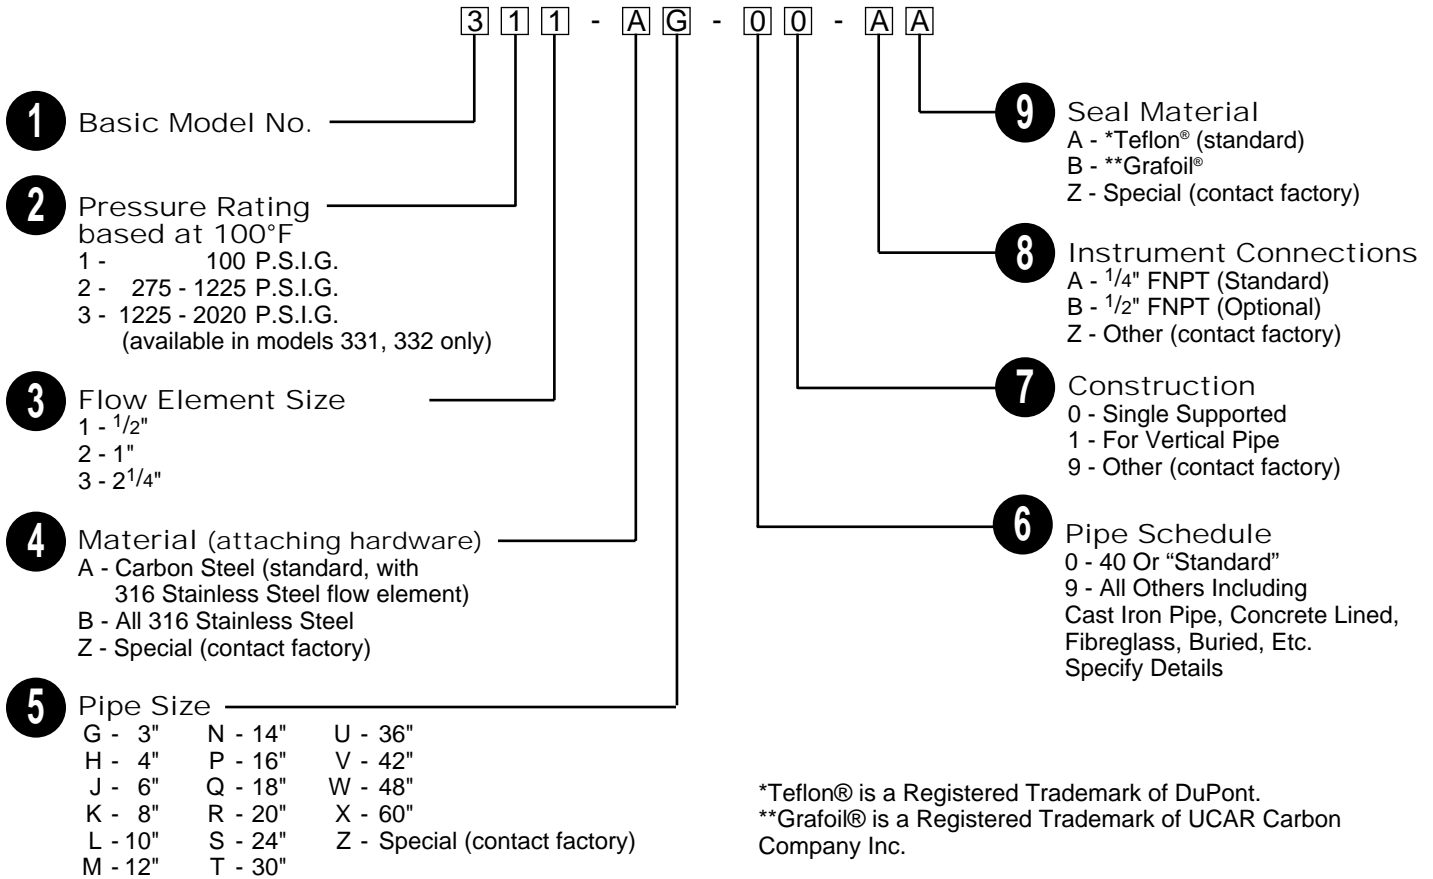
3 1 1 - A G - 0 0 - A A

1 Basic Model No.

2 Pressure Rating based at 100°F
1 - 100 P.S.I.G.
2 - 275 - 1225 P.S.I.G.
3 - 1225 - 2020 P.S.I.G. (available in models 331, 332 only)

3 Flow Element Size
1 - $^1/_2$"
2 - 1"
3 - $2^1/_4$"

4 Material (attaching hardware)
A - Carbon Steel (standard, with 316 Stainless Steel flow element)
B - All 316 Stainless Steel
Z - Special (contact factory)

5 Pipe Size
| G - 3" | N - 14" | U - 36" |
|---|---|---|
| H - 4" | P - 16" | V - 42" |
| J - 6" | Q - 18" | W - 48" |
| K - 8" | R - 20" | X - 60" |
| L - 10" | S - 24" | Z - Special (contact factory) |
| M - 12" | T - 30" | |

9 Seal Material
A - *Teflon® (standard)
B - **Grafoil®
Z - Special (contact factory)

8 Instrument Connections
A - $^1/_4$" FNPT (Standard)
B - $^1/_2$" FNPT (Optional)
Z - Other (contact factory)

7 Construction
0 - Single Supported
1 - For Vertical Pipe
9 - Other (contact factory)

6 Pipe Schedule
0 - 40 Or "Standard"
9 - All Others Including Cast Iron Pipe, Concrete Lined, Fibreglass, Buried, Etc. Specify Details

*Teflon® is a Registered Trademark of DuPont.
**Grafoil® is a Registered Trademark of UCAR Carbon Company Inc.